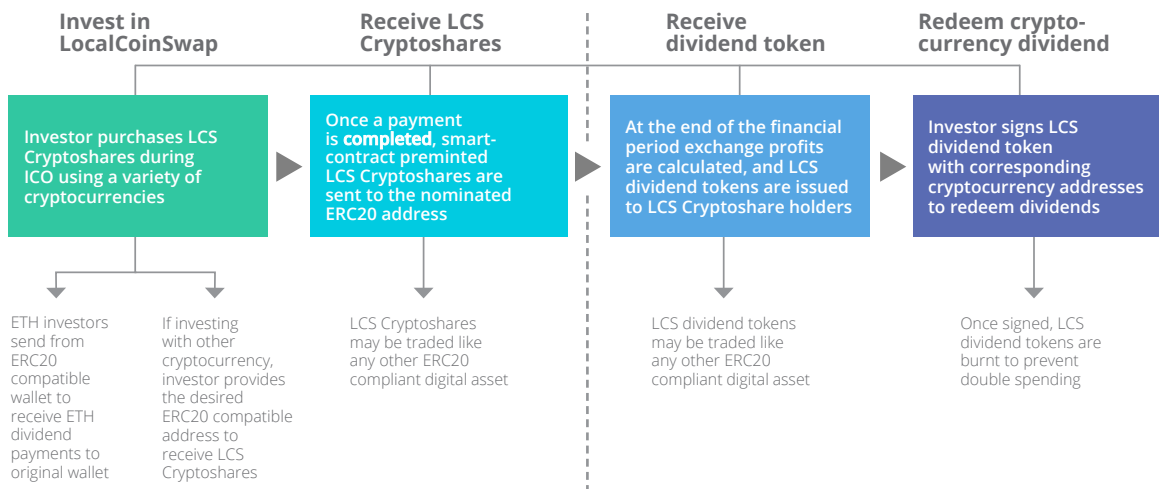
Invest in LocalCoinSwap

Receive LCS Cryptoshares

Receive dividend token

Redeem cryptocurrency dividend

Investor purchases LCS Cryptoshares during ICO using a variety of cryptocurrencies

Once a payment is **completed**, smart-contract preminted LCS Cryptoshares are sent to the nominated ERC20 address

At the end of the financial period exchange profits are calculated, and LCS dividend tokens are issued to LCS Cryptoshare holders

Investor signs LCS dividend token with corresponding cryptocurrency addresses to redeem dividends

ETH investors send from ERC20 compatible wallet to receive ETH dividend payments to original wallet

If investing with other cryptocurrency, investor provides the desired ERC20 compatible address to receive LCS Cryptoshares

LCS Cryptoshares may be traded like any other ERC20 compliant digital asset

LCS dividend tokens may be traded like any other ERC20 compliant digital asset

Once signed, LCS dividend tokens are burnt to prevent double spending